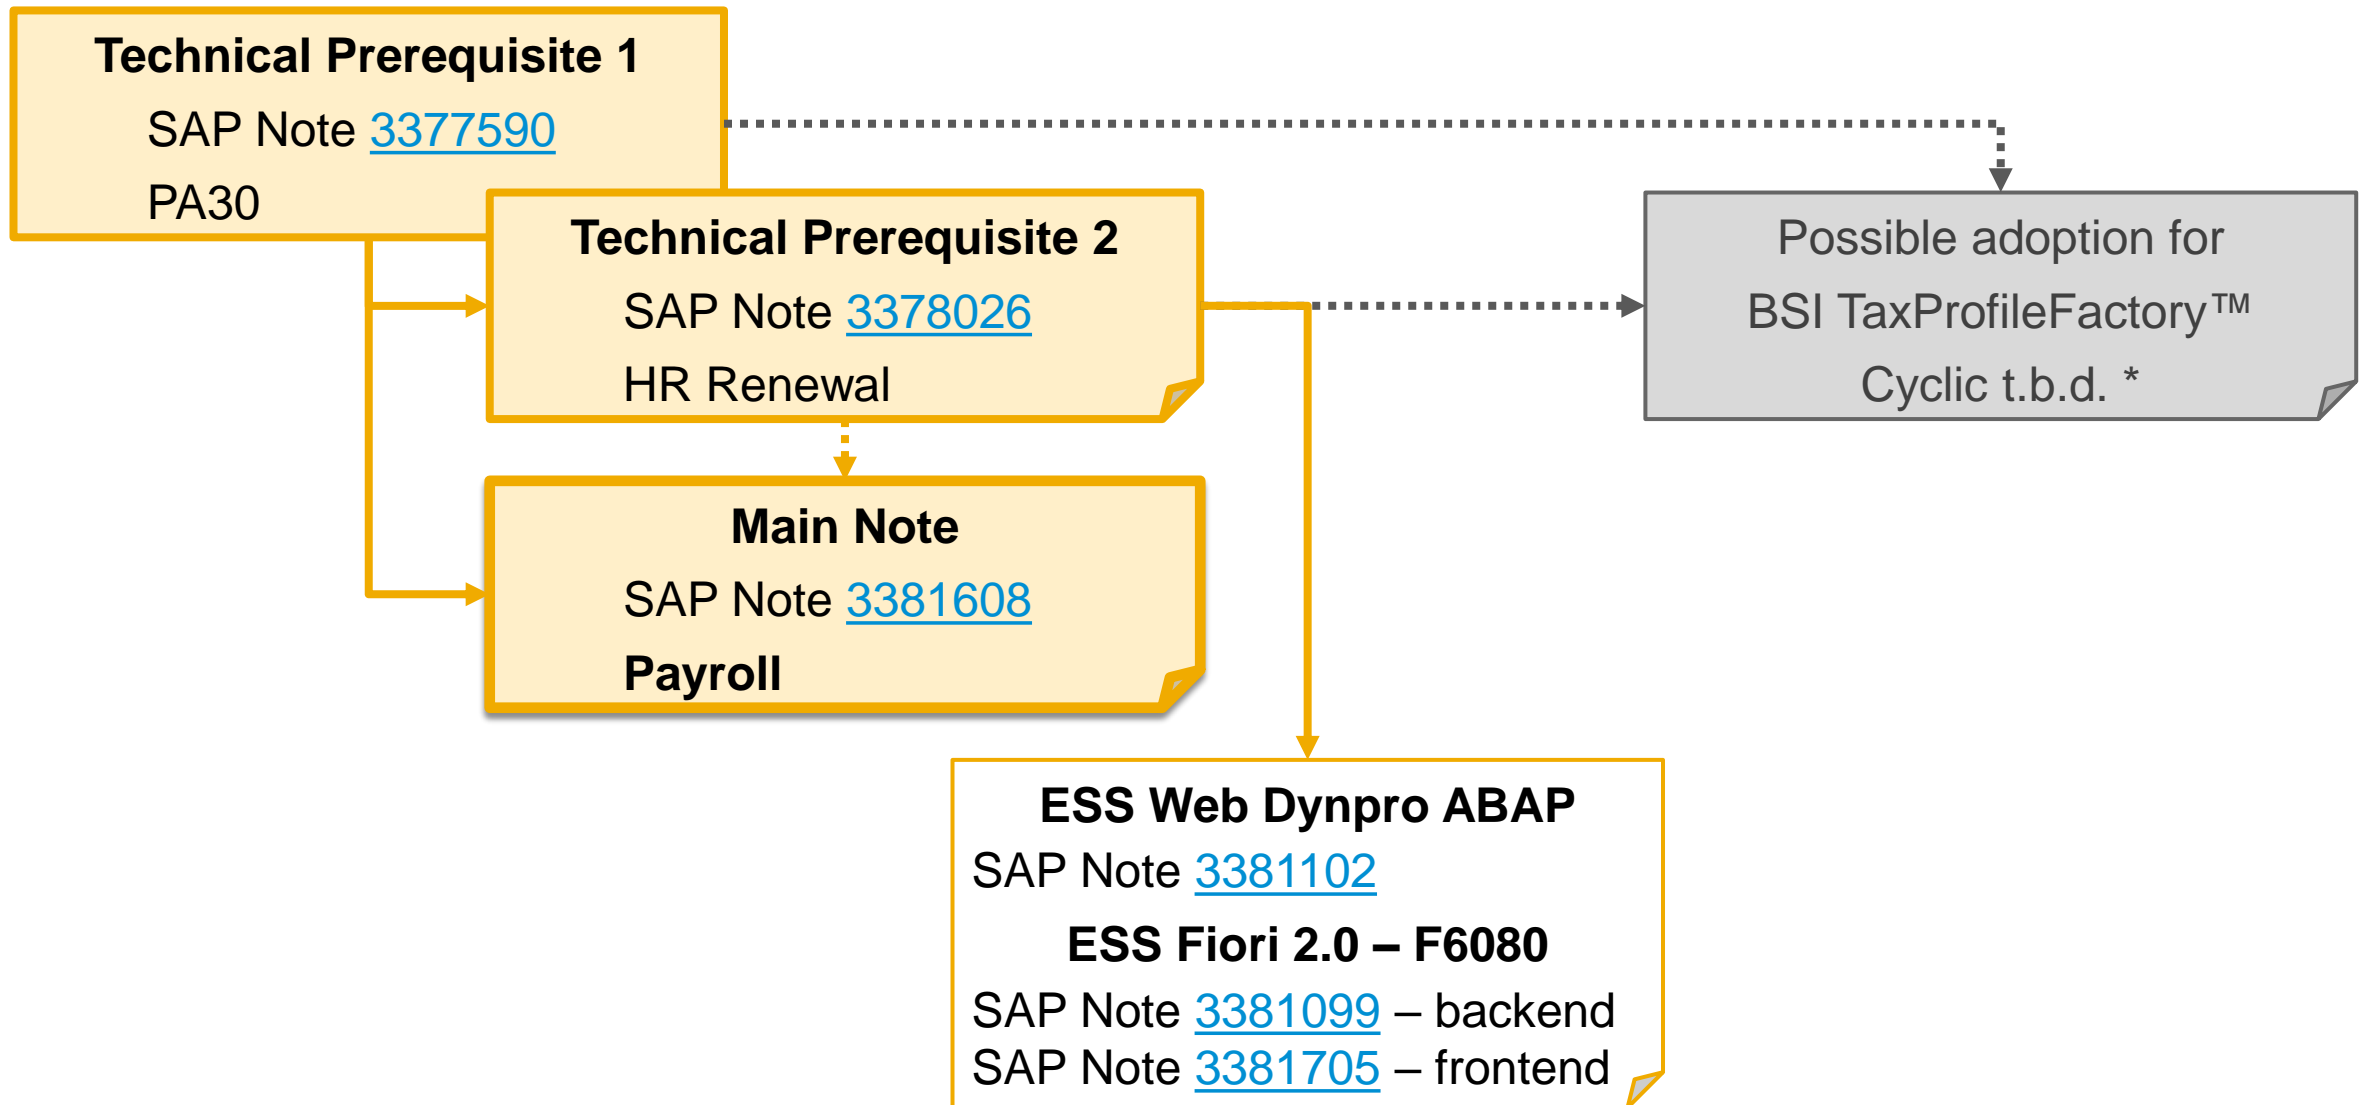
Technical Prerequisite 1
SAP Note 3377590
PA30

Technical Prerequisite 2
SAP Note 3378026
HR Renewal

Possible adoption for
BSI TaxProfileFactory™
Cyclic t.b.d. *

Main Note
SAP Note 3381608
Payroll

ESS Web Dynpro ABAP
SAP Note 3381102
ESS Fiori 2.0 – F6080
SAP Note 3381099 – backend
SAP Note 3381705 – frontend